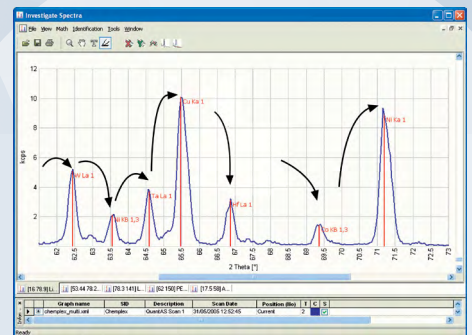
Investigate Spectra

File View Math Identification Tools Window

12

10

8

kcps

6

4

2

Ni La 1

Ni Kb 1,3

Hf La 1

Cu Ka 1

Hf La 1

Ni Kb 1,3

Ni Ka 1

62 62.5 63 63.5 64 64.5 65 65.5 66 66.5 67 67.5 68 68.5 69 69.5 70 70.5 71 71.5 72 72.5 73

2 Theta [°]

[16.76 9]L | [53.44 78.2... | [78.3 141]L... | [62 150] PE... | [17.5 58] A...

| | Graph name | SID | Description | Scan Date | Position (Bo) | I | C | S |
|---|---|---|---|---|---|---|---|---|
| ▶ | chemplex_multi.xml | Chemplex | QuantAS Scan 1 | 31/05/2005 12:52:45 | Current | 2 | | ☑ |

Ready